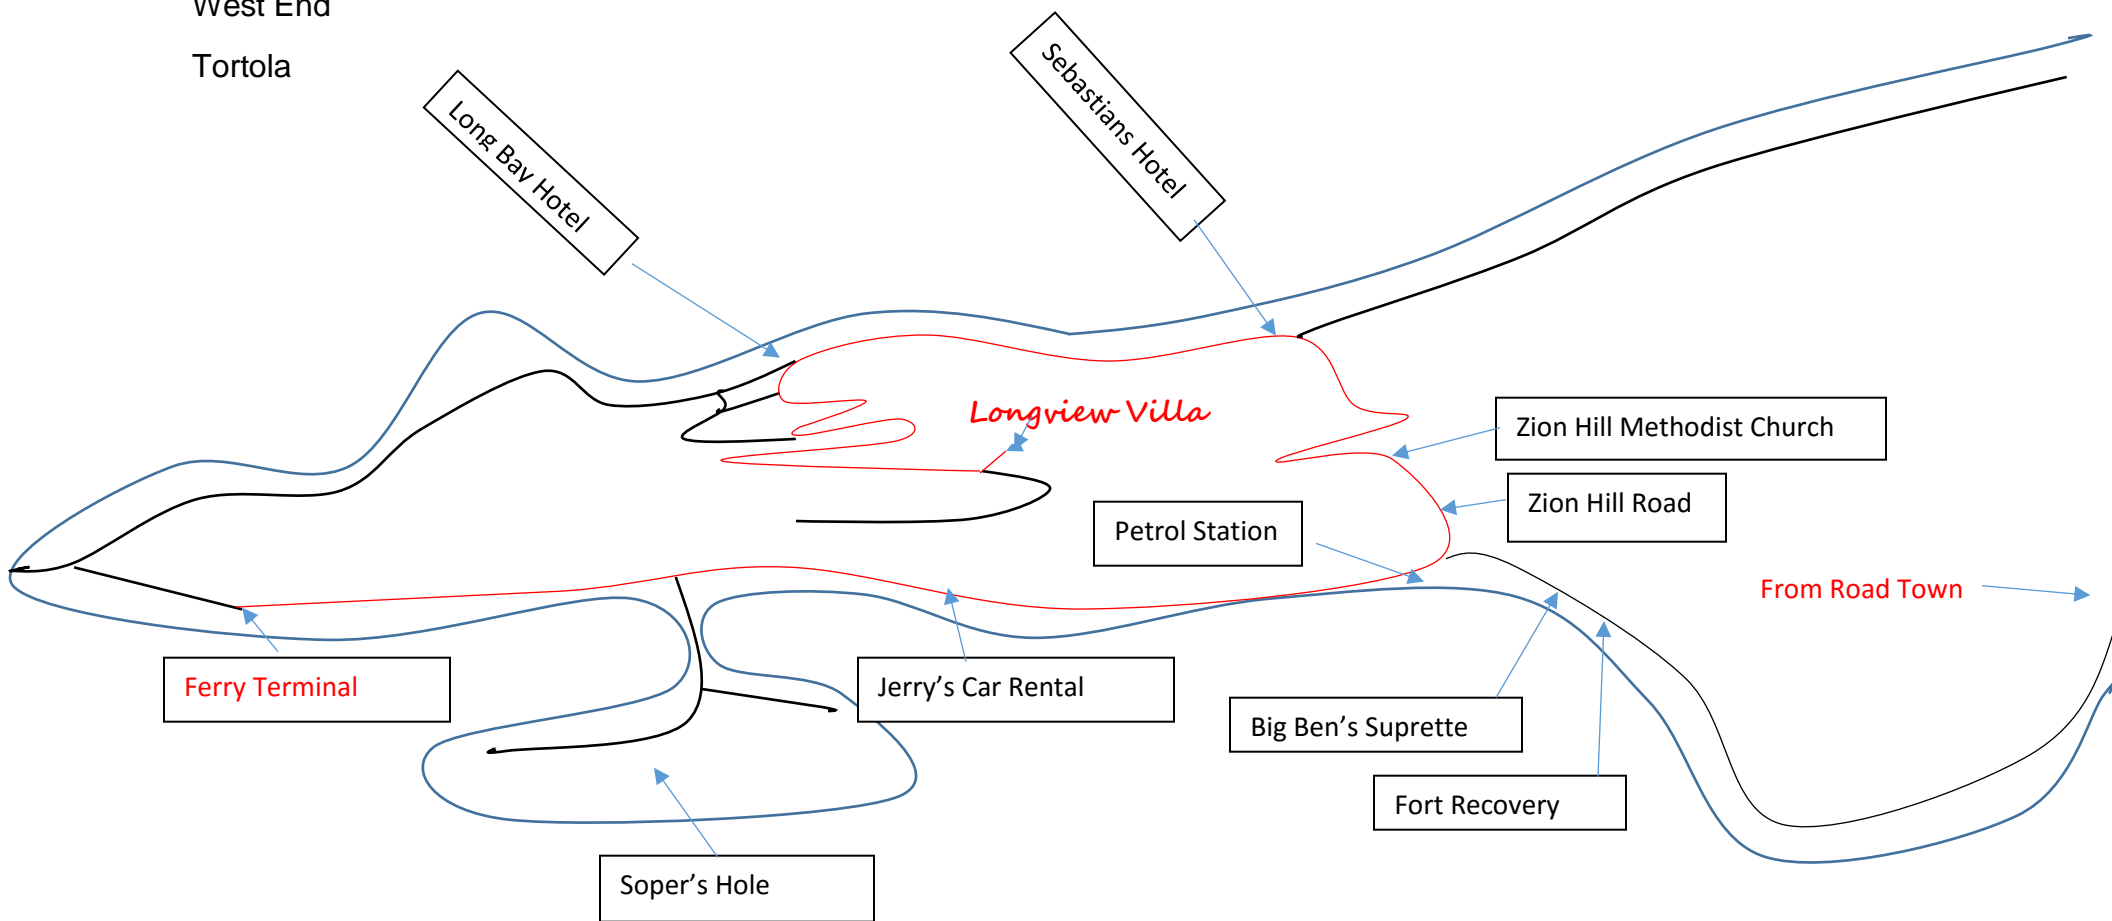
West End

Tortola

Long Bay Hotel

Sebastians Hotel

Longview Villa

Zion Hill Methodist Church

Zion Hill Road

Petrol Station

From Road Town

Ferry Terminal

Jerry's Car Rental

Big Ben's Suprette

Fort Recovery

Soper's Hole